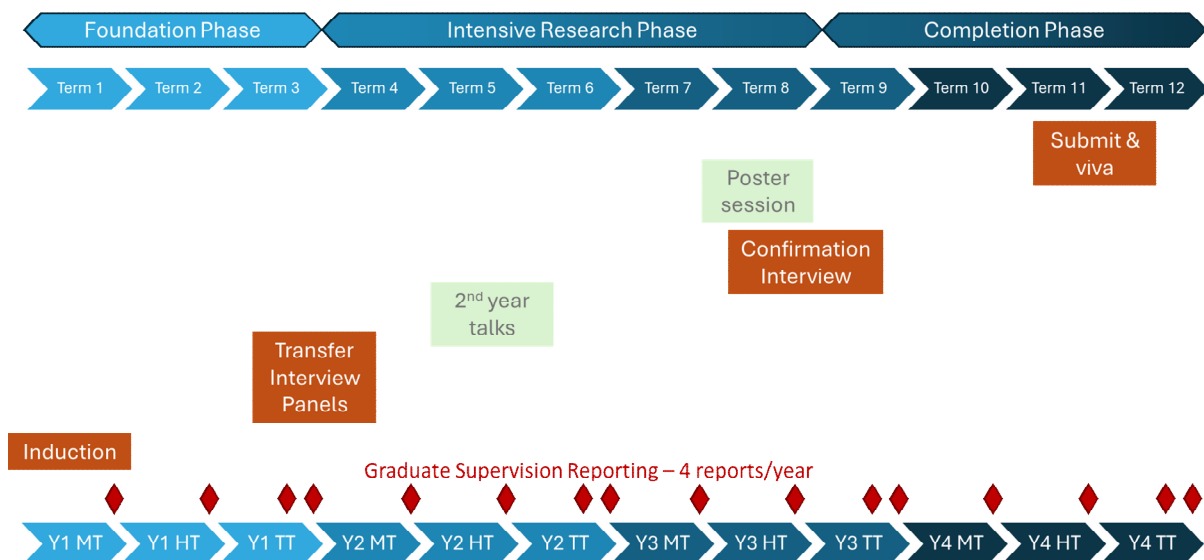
Foundation Phase

Intensive Research Phase

Completion Phase

Term 1

Term 2

Term 3

Term 4

Term 5

Term 6

Term 7

Term 8

Term 9

Term 10

Term 11

Term 12

Submit & viva

Poster session

Confirmation Interview

2$^{nd}$ year talks

Transfer Interview Panels

Induction

Graduate Supervision Reporting – 4 reports/year

Y1 MT

Y1 HT

Y1 TT

Y2 MT

Y2 HT

Y2 TT

Y3 MT

Y3 HT

Y3 TT

Y4 MT

Y4 HT

Y4 TT